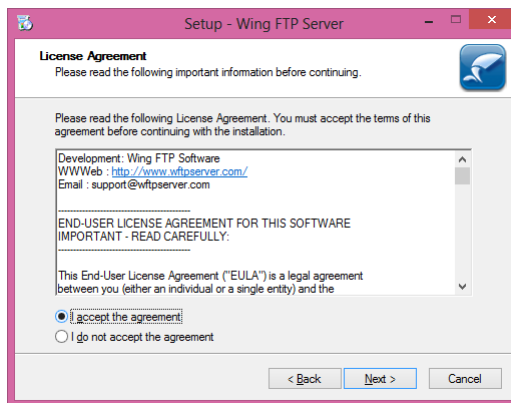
Setup - Wing FTP Server

License Agreement
Please read the following important information before continuing.

Please read the following License Agreement. You must accept the terms of this agreement before continuing with the installation.

Development: Wing FTP Software
WWWeb : http://www.wftpserver.com/
Email : support@wftpserver.com

----------------------------------------
END-USER LICENSE AGREEMENT FOR THIS SOFTWARE
IMPORTANT - READ CAREFULLY:
----------------------------------------

This End-User License Agreement ("EULA") is a legal agreement between you (either an individual or a single entity) and the

I accept the agreement
I do not accept the agreement

< Back
Next >
Cancel